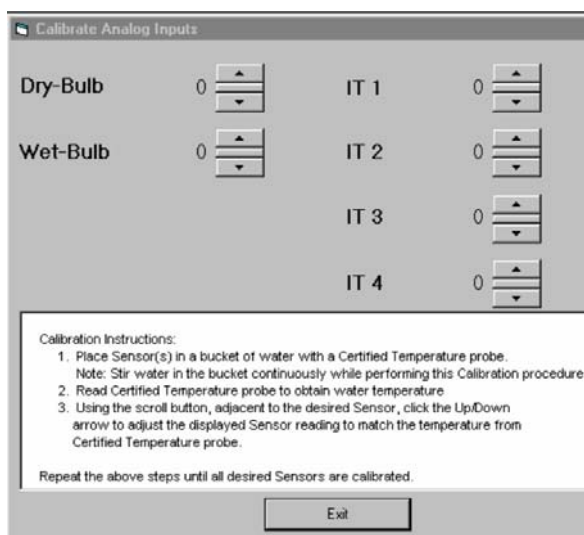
Calibrate Analog Inputs

Dry-Bulb 0

Wet-Bulb 0

IT 1 0

IT 2 0

IT 3 0

IT 4 0

Calibration Instructions:
1. Place Sensor(s) in a bucket of water with a Certified Temperature probe.
Note: Stir water in the bucket continuously while performing this Calibration procedure
2. Read Certified Temperature probe to obtain water temperature
3. Using the scroll button, adjacent to the desired Sensor, click the Up/Down arrow to adjust the displayed Sensor reading to match the temperature from Certified Temperature probe.

Repeat the above steps until all desired Sensors are calibrated.

Exit